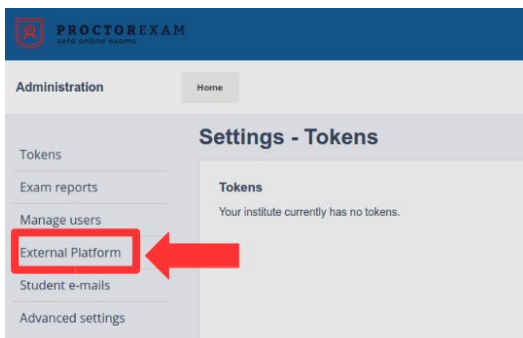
PROCTOREXAM
Safe online exams

Administration

Home

Settings - Tokens

Tokens

Exam reports

Manage users

External Platform

Student e-mails

Advanced settings

Tokens

Your institute currently has no tokens.